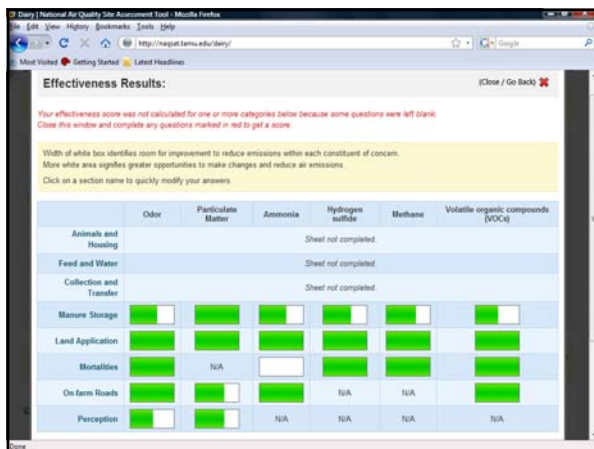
Dairy | National Air Quality Site Assessment Tool - Mozilla Firefox

File Edit View History Bookmarks Tools Help

http://naqsat.tamu.edu/dairy/

Google

Most Visited Getting Started Latest Headlines

Effectiveness Results:

(Close / Go Back)

Your effectiveness score was not calculated for one or more categories below because some questions were left blank. Close this window and complete any questions marked in red to get a score.

Width of white box identifies room for improvement to reduce emissions within each constituent of concern. More white area signifies greater opportunities to make changes and reduce air emissions.

Click on a section name to quickly modify your answers.

| | Odor | Particulate Matter | Ammonia | Hydrogen sulfide | Methane | Volatile organic compounds (VOCs) |
|---|---|---|---|---|---|---|
| Animals and Housing | Sheet not completed. | | | | | |
| Feed and Water | Sheet not completed. | | | | | |
| Collection and Transfer | Sheet not completed. | | | | | |
| Manure Storage | | | | | | |
| Land Application | | | | | | |
| Mortalities | | N/A | | | | |
| On-farm Roads | | | | N/A | N/A | |
| Perception | | | N/A | N/A | N/A | N/A |

Done